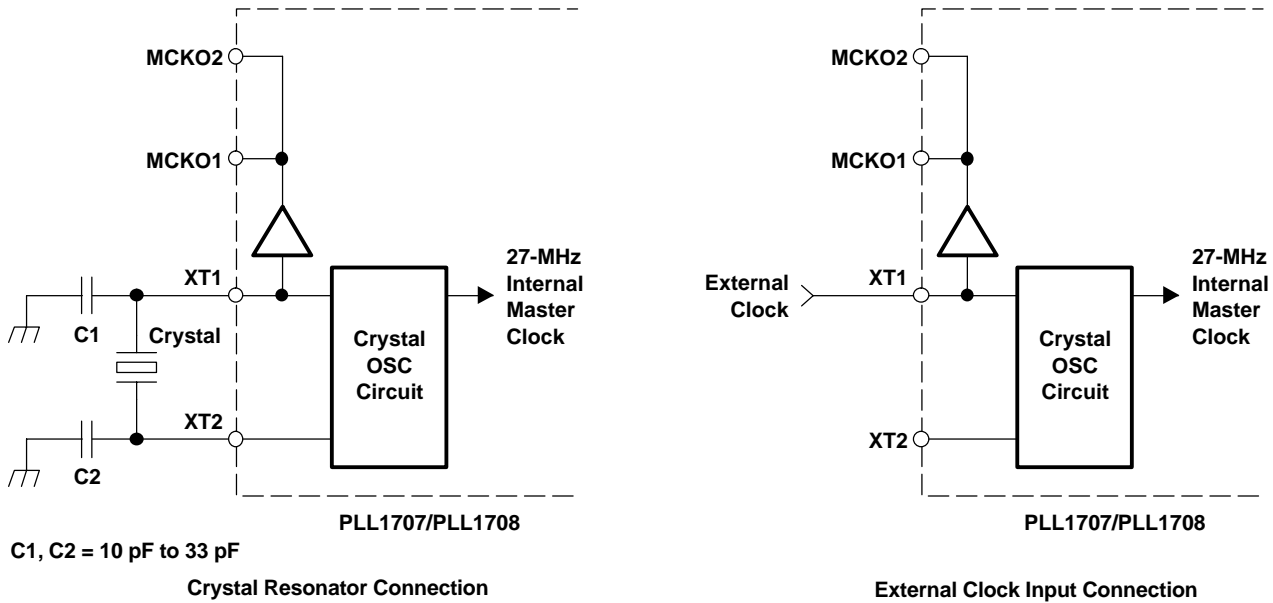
MCKO2

MCKO1

XT1

27-MHz Internal Master Clock

C1

Crystal

Crystal OSC Circuit

XT2

C2

PLL1707/PLL1708

C1, C2 = 10 pF to 33 pF

Crystal Resonator Connection

MCKO2

MCKO1

External Clock

XT1

27-MHz Internal Master Clock

Crystal OSC Circuit

XT2

PLL1707/PLL1708

External Clock Input Connection